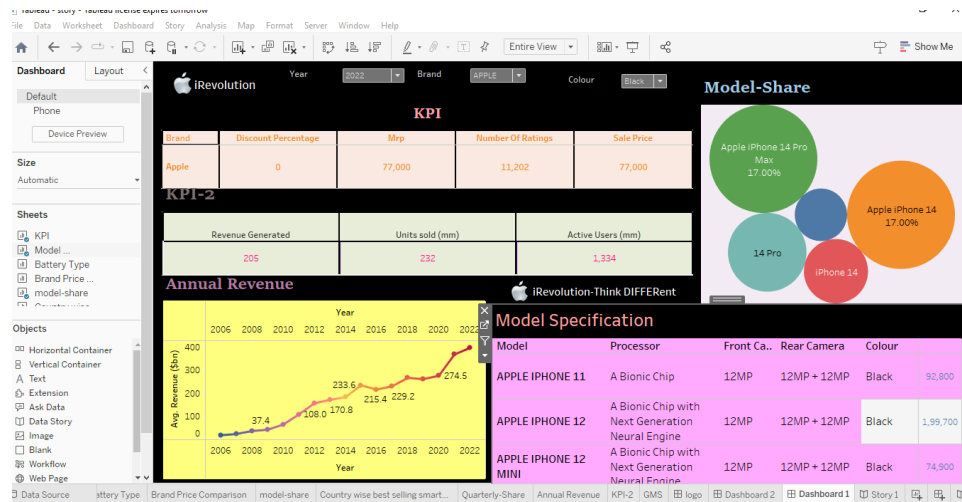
Tableau - story - Tableau license expires tomorrow

File Data Worksheet Dashboard Story Analysis Map Format Server Window Help

Entire View

Show Me

Dashboard Layout

Default
Phone

Device Preview

Size

Automatic

Sheets

KPI
Model ...
Battery Type
Brand Price ...
model-share

Objects

Horizontal Container
Vertical Container
Text
Extension
Ask Data
Data Story
Image
Blank
Workflow
Web Page

iRevolution

Year 2022

Brand APPLE

Colour Black

KPI

| Brand | Discount Percentage | Mrp | Number Of Ratings | Sale Price |
|---|---|---|---|---|
| Apple | 0 | 77,000 | 11,202 | 77,000 |

KPI-2

| Revenue Generated | Units sold (mm) | Active Users (mm) |
|---|---|---|
| 205 | 232 | 1,334 |

Annual Revenue

Year

2006 2008 2010 2012 2014 2016 2018 2020 2022

Avg. Revenue ($bn)

400
300
200
100
0

37.4
108.0
233.6
170.8
215.4
229.2
274.5

2006 2008 2010 2012 2014 2016 2018 2020 2022

Year

iRevolution-Think DIFFERent

Model-Share

Apple iPhone 14 Pro Max 17.00%

Apple iPhone 14 17.00%

14 Pro

iPhone 14

Model Specification

| Model | Processor | Front Ca.. | Rear Camera | Colour | |
|---|---|---|---|---|---|
| APPLE IPHONE 11 | A Bionic Chip | 12MP | 12MP + 12MP | Black | 92,800 |
| APPLE IPHONE 12 | A Bionic Chip with Next Generation Neural Engine | 12MP | 12MP + 12MP | Black | 1,99,700 |
| APPLE IPHONE 12 MINI | A Bionic Chip with Next Generation Neural Engine | 12MP | 12MP + 12MP | Black | 74,900 |

Data Source | attery Type | Brand Price Comparison | model-share | Country wise best selling smart... | Quarterly-Share | Annual Revenue | KPI-2 | GMS | logo | Dashboard 2 | Dashboard 1 | Story 1